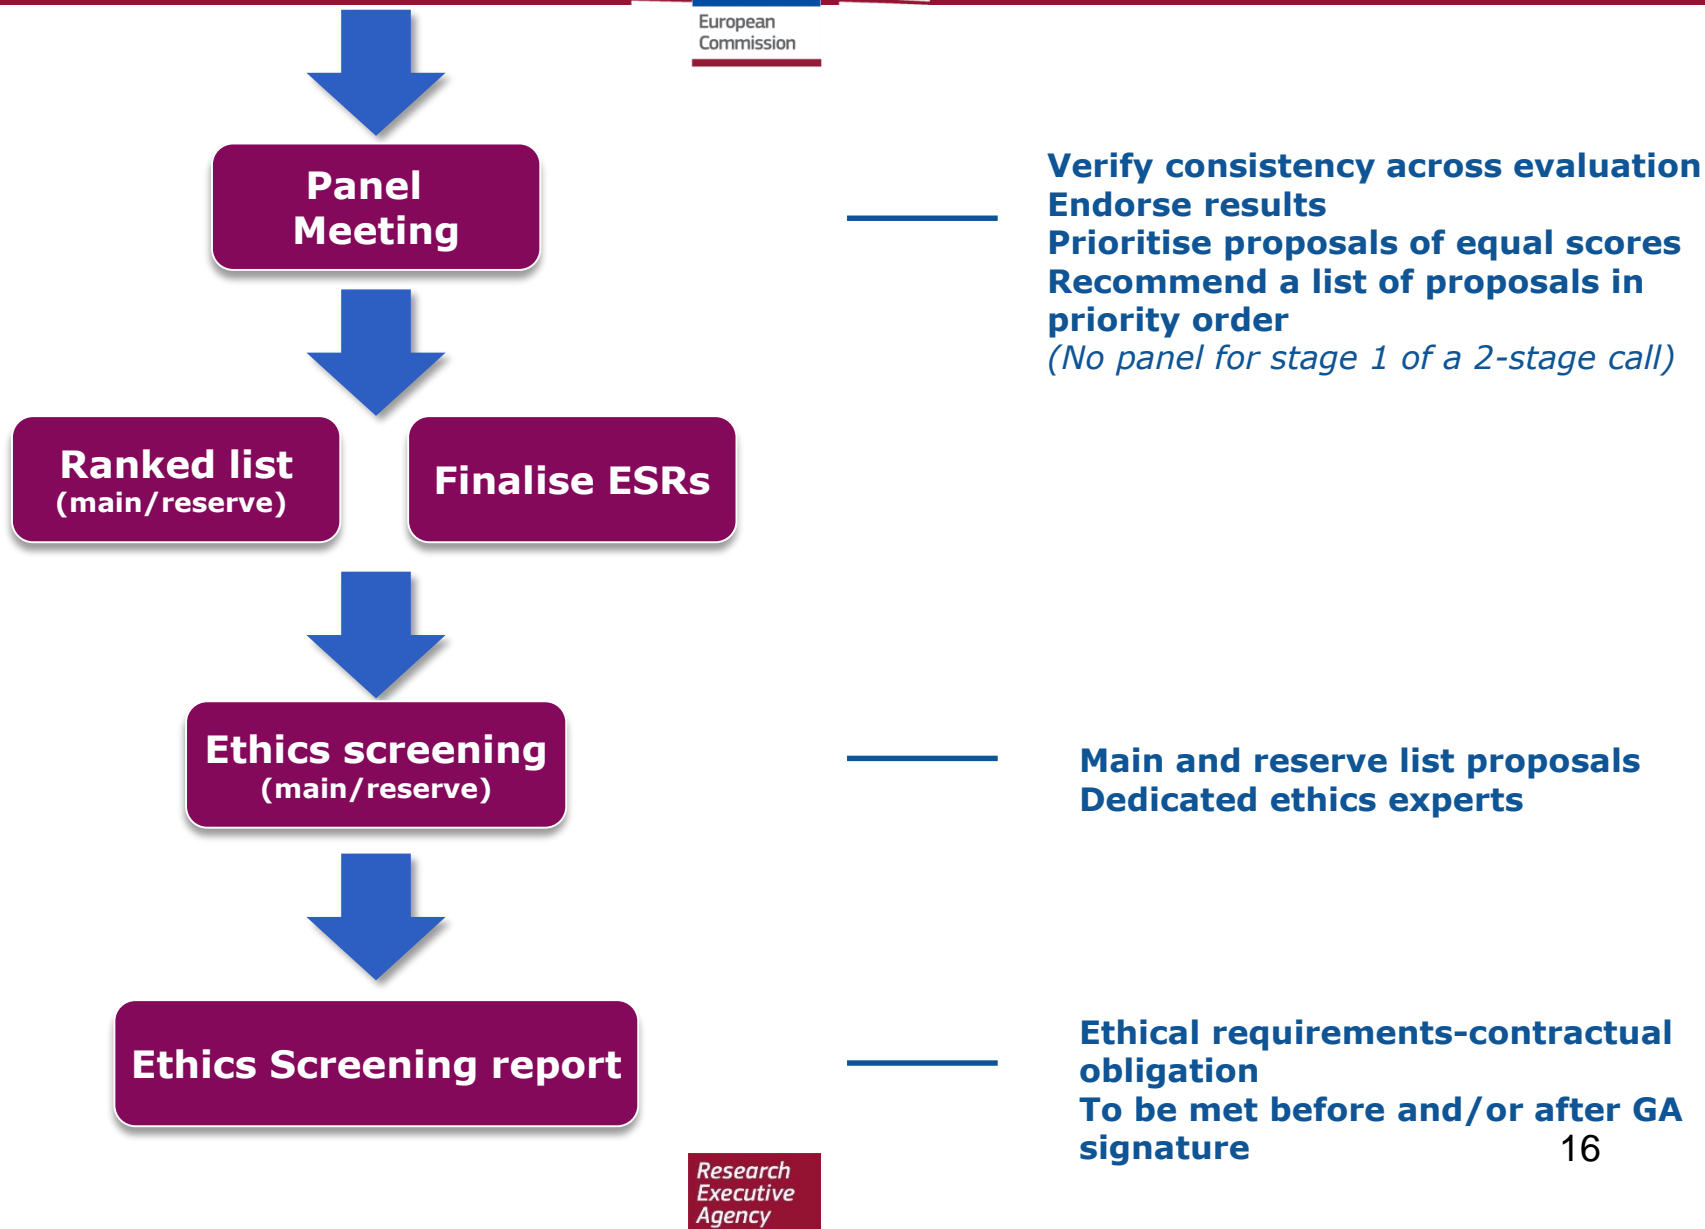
European Commission

Panel Meeting

Verify consistency across evaluation
Endorse results
Prioritise proposals of equal scores
Recommend a list of proposals in priority order
(No panel for stage 1 of a 2-stage call)

Ranked list (main/reserve)

Finalise ESRs

Ethics screening (main/reserve)

Main and reserve list proposals
Dedicated ethics experts

Ethics Screening report

Ethical requirements-contractual obligation
To be met before and/or after GA signature

16

Research Executive Agency